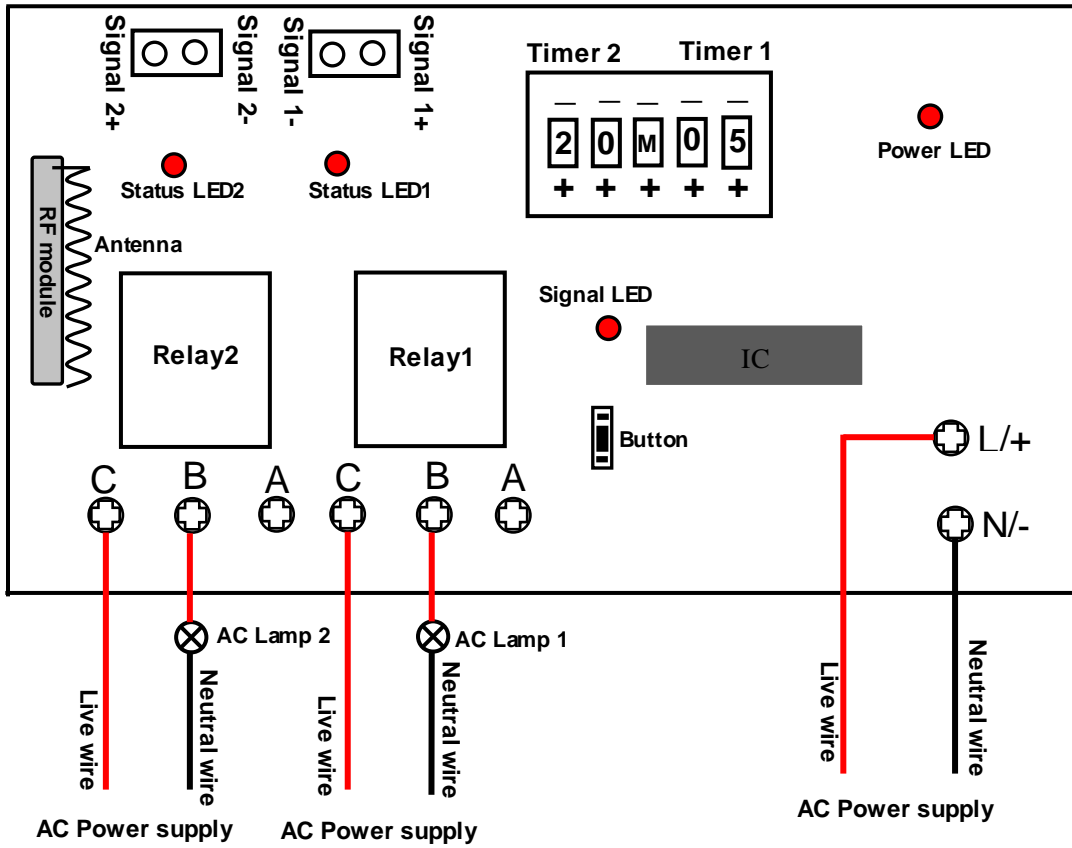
Signal 2+
Signal 2-
Signal 1-
Signal 1+

Timer 2
Timer 1
—
—
—
—
—
2
0
M
0
5
+
+
+
+
+

Power LED

Status LED2
Status LED1

RF module
Antenna

Relay2
Relay1

Signal LED

IC

Button

L/+
N/-

C
B
A
C
B
A

AC Lamp 2
AC Lamp 1

Live wire
Neutral wire
Live wire
Neutral wire
Live wire
Neutral wire

AC Power supply
AC Power supply
AC Power supply